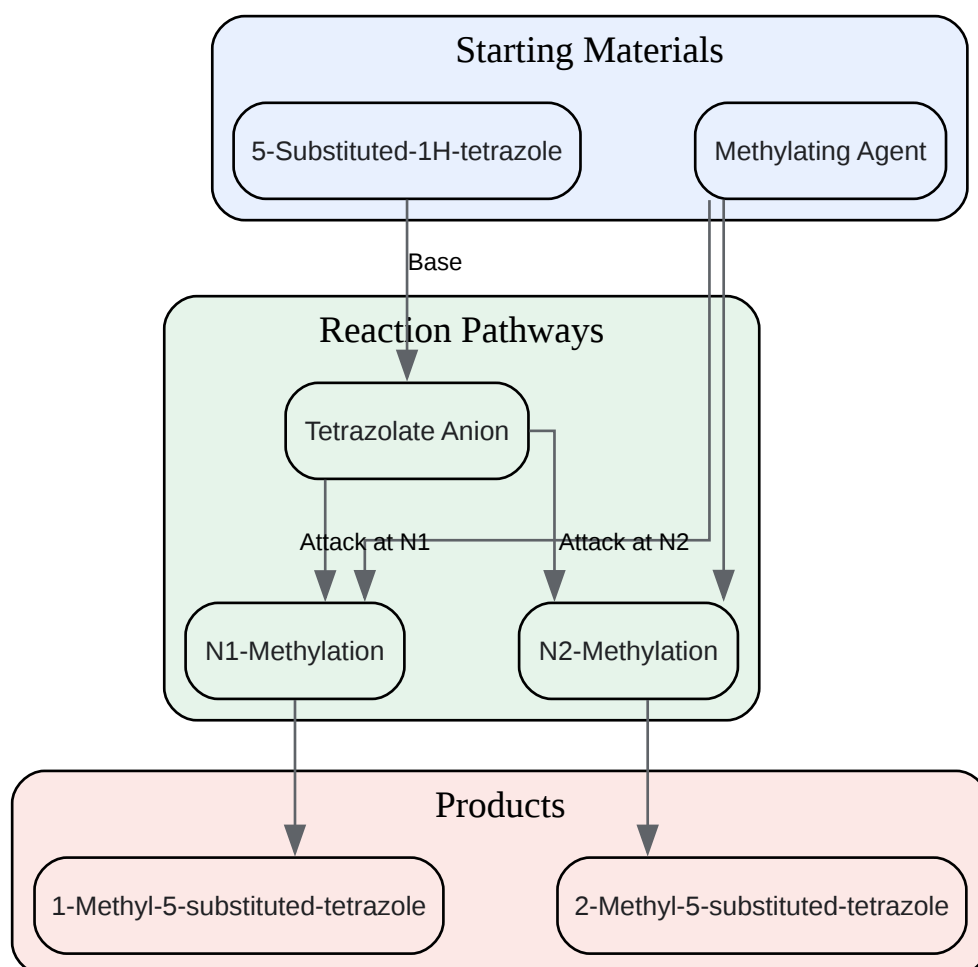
Starting Materials

5-Substituted-1H-tetrazole

Methylating Agent

Base

Reaction Pathways

Tetrazolate Anion

Attack at N1

Attack at N2

N1-Methylation

N2-Methylation

Products

1-Methyl-5-substituted-tetrazole

2-Methyl-5-substituted-tetrazole